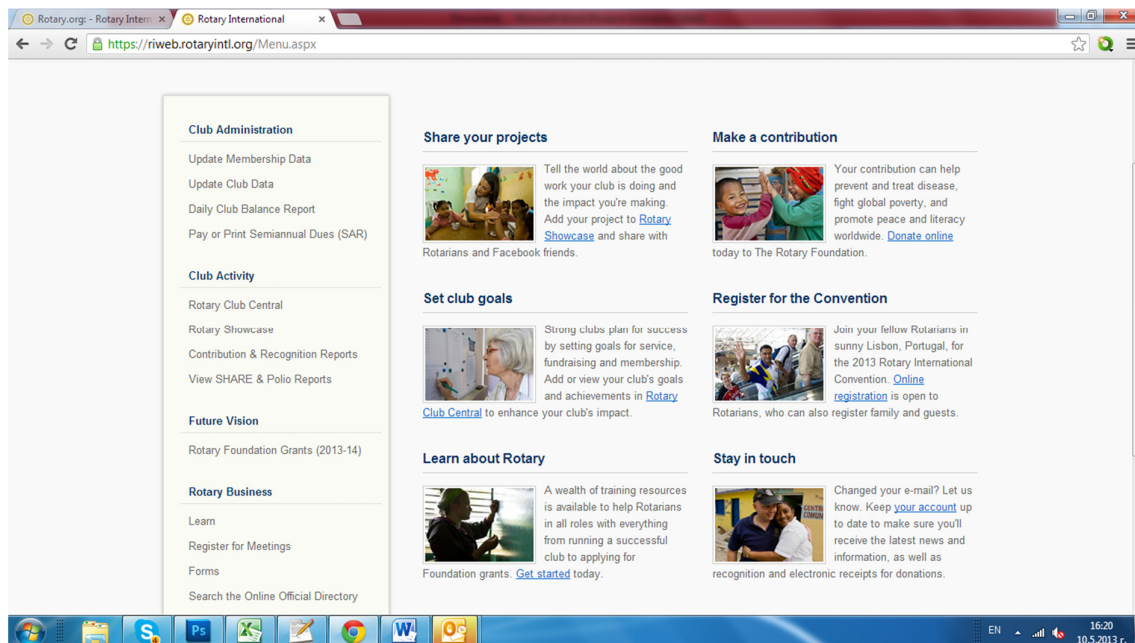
Rotary.org: - Rotary Intern ×
Rotary International ×

https://riweb.rotaryintl.org/Menu.aspx

Club Administration

Update Membership Data

Update Club Data

Daily Club Balance Report

Pay or Print Semiannual Dues (SAR)

Club Activity

Rotary Club Central

Rotary Showcase

Contribution & Recognition Reports

View SHARE & Polio Reports

Future Vision

Rotary Foundation Grants (2013-14)

Rotary Business

Learn

Register for Meetings

Forms

Search the Online Official Directory

Share your projects

Tell the world about the good work your club is doing and the impact you're making. Add your project to Rotary Showcase and share with Rotarians and Facebook friends.

Make a contribution

Your contribution can help prevent and treat disease, fight global poverty, and promote peace and literacy worldwide. Donate online today to The Rotary Foundation.

Set club goals

Strong clubs plan for success by setting goals for service, fundraising and membership. Add or view your club's goals and achievements in Rotary Club Central to enhance your club's impact.

Register for the Convention

Join your fellow Rotarians in sunny Lisbon, Portugal, for the 2013 Rotary International Convention. Online registration is open to Rotarians, who can also register family and guests.

Learn about Rotary

A wealth of training resources is available to help Rotarians in all roles with everything from running a successful club to applying for Foundation grants. Get started today.

Stay in touch

Changed your e-mail? Let us know. Keep your account up to date to make sure you'll receive the latest news and information, as well as recognition and electronic receipts for donations.

EN 16:20 10.5.2013 г.